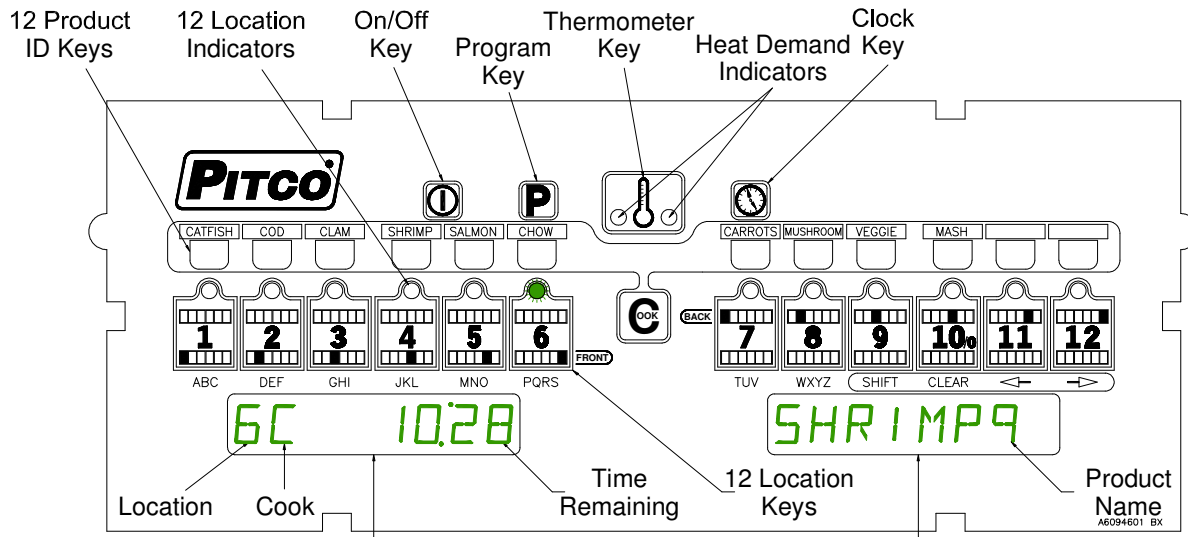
12 Product ID Keys

12 Location Indicators

On/Off Key

Program Key

Thermometer Key

Heat Demand Indicators

Clock Key

PITCO

P

CATFISH COD CLAM SHRIMP SALMON CHOW

CARROTS MUSHROOM VEGGIE MASH

1 2 3 4 5 6

COOK

BACK

7 8 9 10/0 11 12

FRONT

ABC DEF GHI JKL MNO PQRS

TUV WXYZ SHIFT CLEAR

6C 10:28

SHRIMP9

Location

Cook

Time Remaining

12 Location Keys

Product Name

A6094601 BX